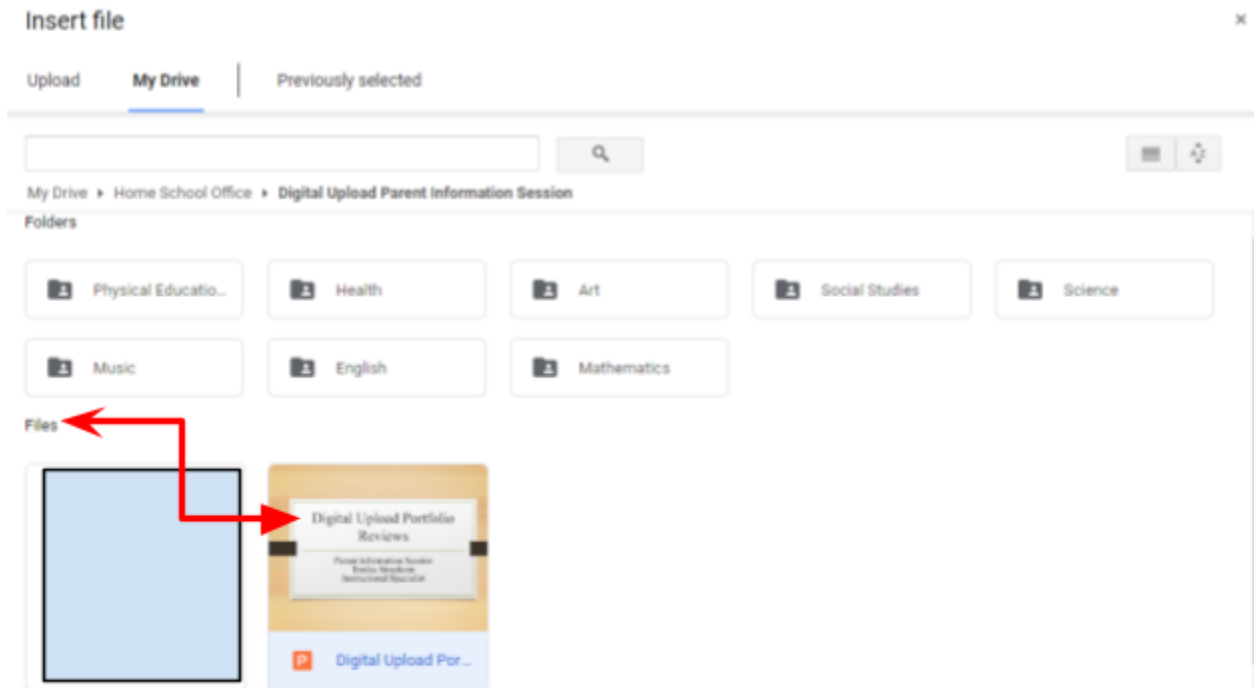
Insert file

×

Upload

My Drive

Previously selected

My Drive ▸ Home School Office ▸ Digital Upload Parent Information Session

Folders

Physical Educatio...

Health

Art

Social Studies

Science

Music

English

Mathematics

Files

Digital Upload Portfolio Reviews

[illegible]

Digital Upload Por...